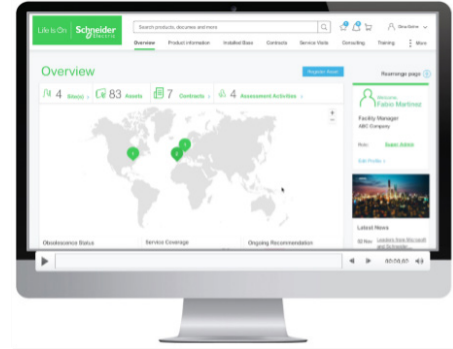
Life Is On Schneider Electric

Search products, documents and more

Steve Bohne

Overview Product information Installed Base Contracts Service Visits Consulting Training More

Overview

Register Asset

Rearrange page

4 Site(s)

83 Assets

7 Contracts

4 Assessment Activities

2

2

3

Obsolescence Status

Service Coverage

Ongoing Recommendation

Welcome
Fabio Martinez

Facility Manager
ABC Company

Role: Super Admin

Edit Profile

Latest News

00:05:52